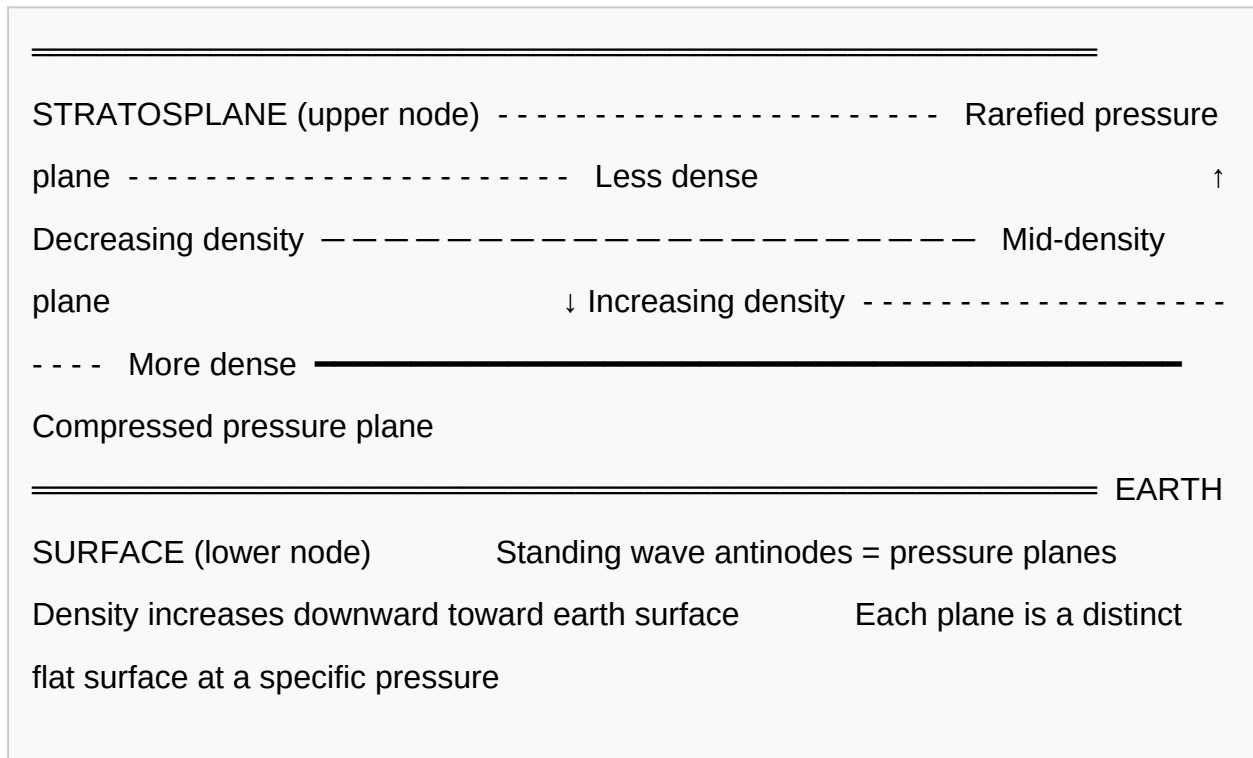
STRATOSPLANE (upper node) - - - - - - - - - - - - - - - - - - - - - - Rarefied pressure plane - - - - - - - - - - - - - - - - - - - - - - Less dense ↑

Decreasing density — — — — — — — — — — — — — — — — — — — — — Mid-density plane ↓ Increasing density - - - - - - - - - - - - - - - - - - - - - - More dense

Compressed pressure plane

EARTH SURFACE (lower node) Standing wave antinodes = pressure planes

Density increases downward toward earth surface Each plane is a distinct flat surface at a specific pressure